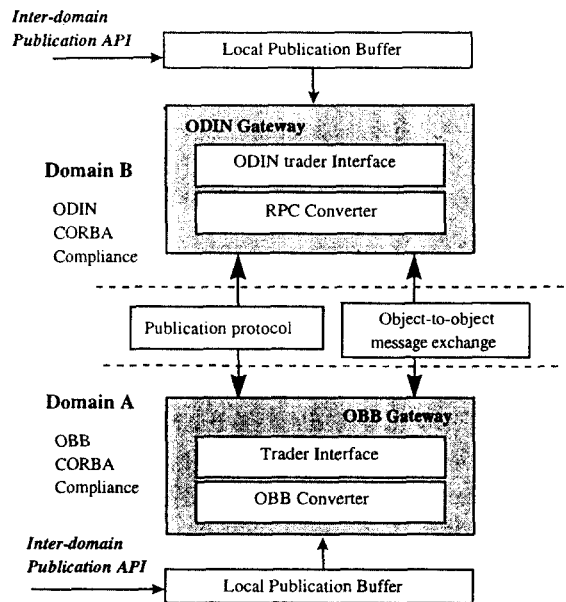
Inter-domain Publication API

Local Publication Buffer

ODIN Gateway

Domain B

ODIN trader Interface

ODIN CORBA Compliance

RPC Converter

Publication protocol

Object-to-object message exchange

Domain A

OBB Gateway

OBB CORBA Compliance

Trader Interface

OBB Converter

Inter-domain Publication API

Local Publication Buffer